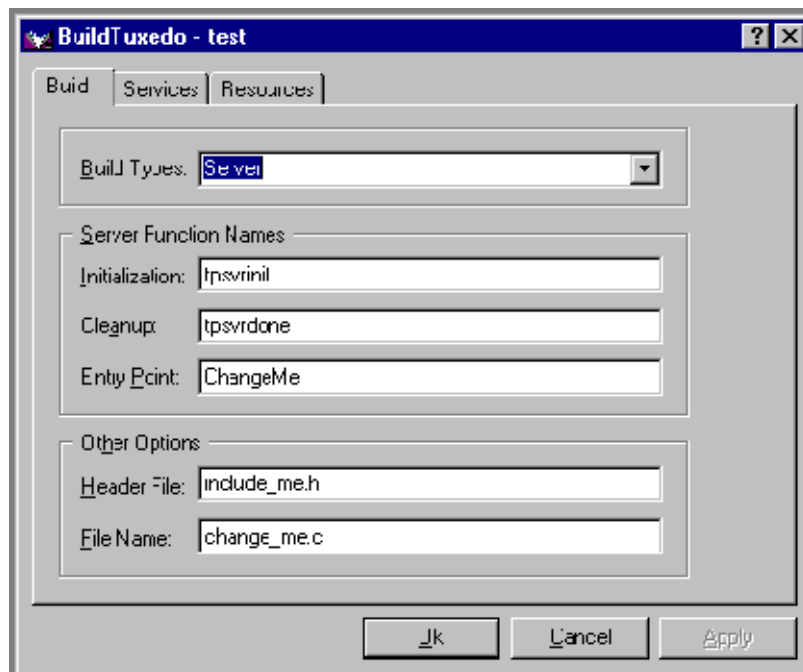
BuildTuxedo - test

?

Buid

Services

Resources

Build Types: Server

Server Function Names

Initialization: tpsvrinit

Cleanup: tpsvrdone

Entry Point: ChangeMe

Other Options

Header File: include_me.h

File Name: change_me.c

Ok

Cancel

Apply